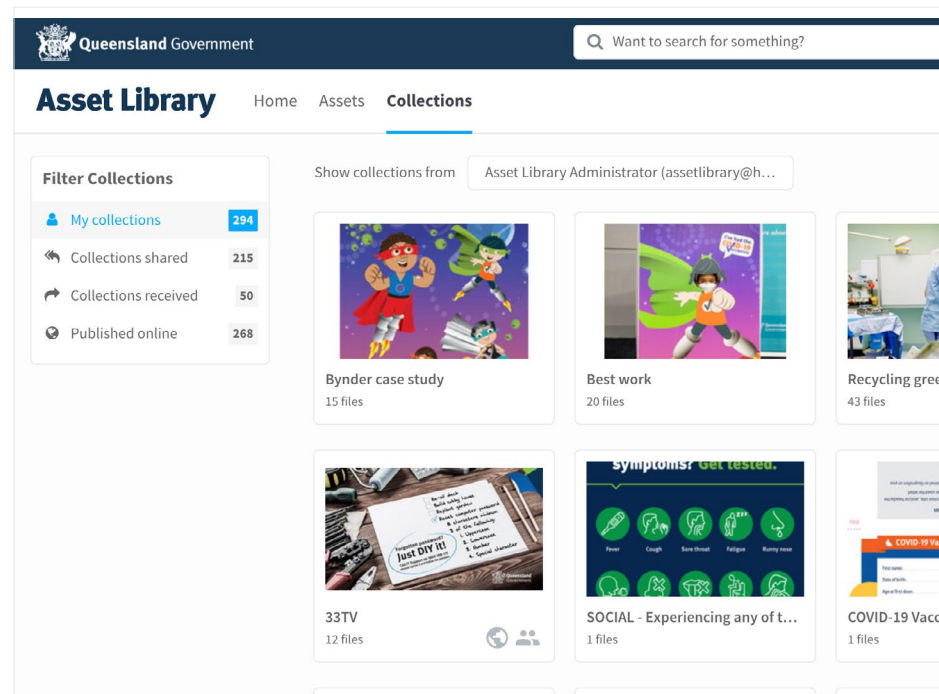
Queensland Government

Want to search for something?

Asset Library

Home Assets Collections

Filter Collections

My collections 294

Collections shared 215

Collections received 50

Published online 268

Show collections from Asset Library Administrator (assetlibrary@h...

Bynder case study
15 files

Best work
20 files

Recycling gree
43 files

Just DIY It!

33TV
12 files

symptoms? Get tested.

Fever Cough Sore throat Fatigue Runny nose

SOCIAL - Experiencing any of t...
1 files

COVID-19 Va

COVID-19 Vacc
1 files